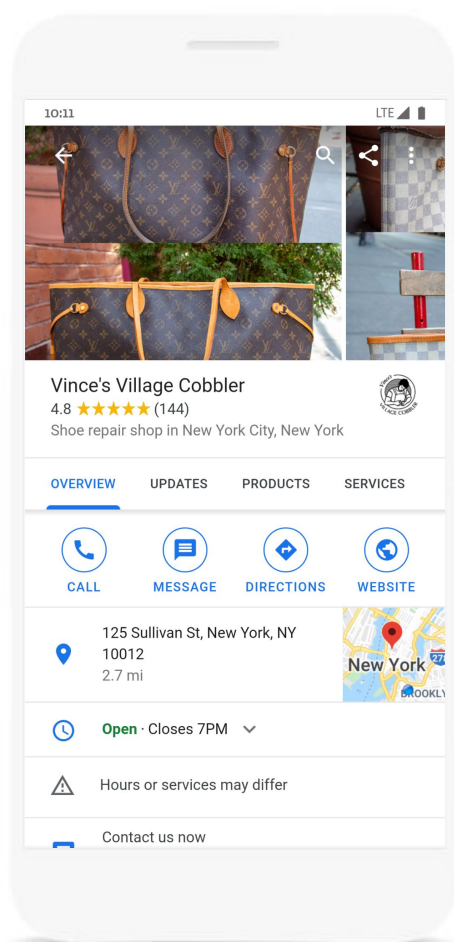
10:11

LTE

Vince's Village Cobbler

4.8 ★★★★★ (144)

Shoe repair shop in New York City, New York

VINCE'S VILLAGE COBBLER

OVERVIEW UPDATES PRODUCTS SERVICES

CALL MESSAGE DIRECTIONS WEBSITE

125 Sullivan St, New York, NY 10012

2.7 mi

New York

BROOKLY

Open · Closes 7PM

Hours or services may differ

Contact us now